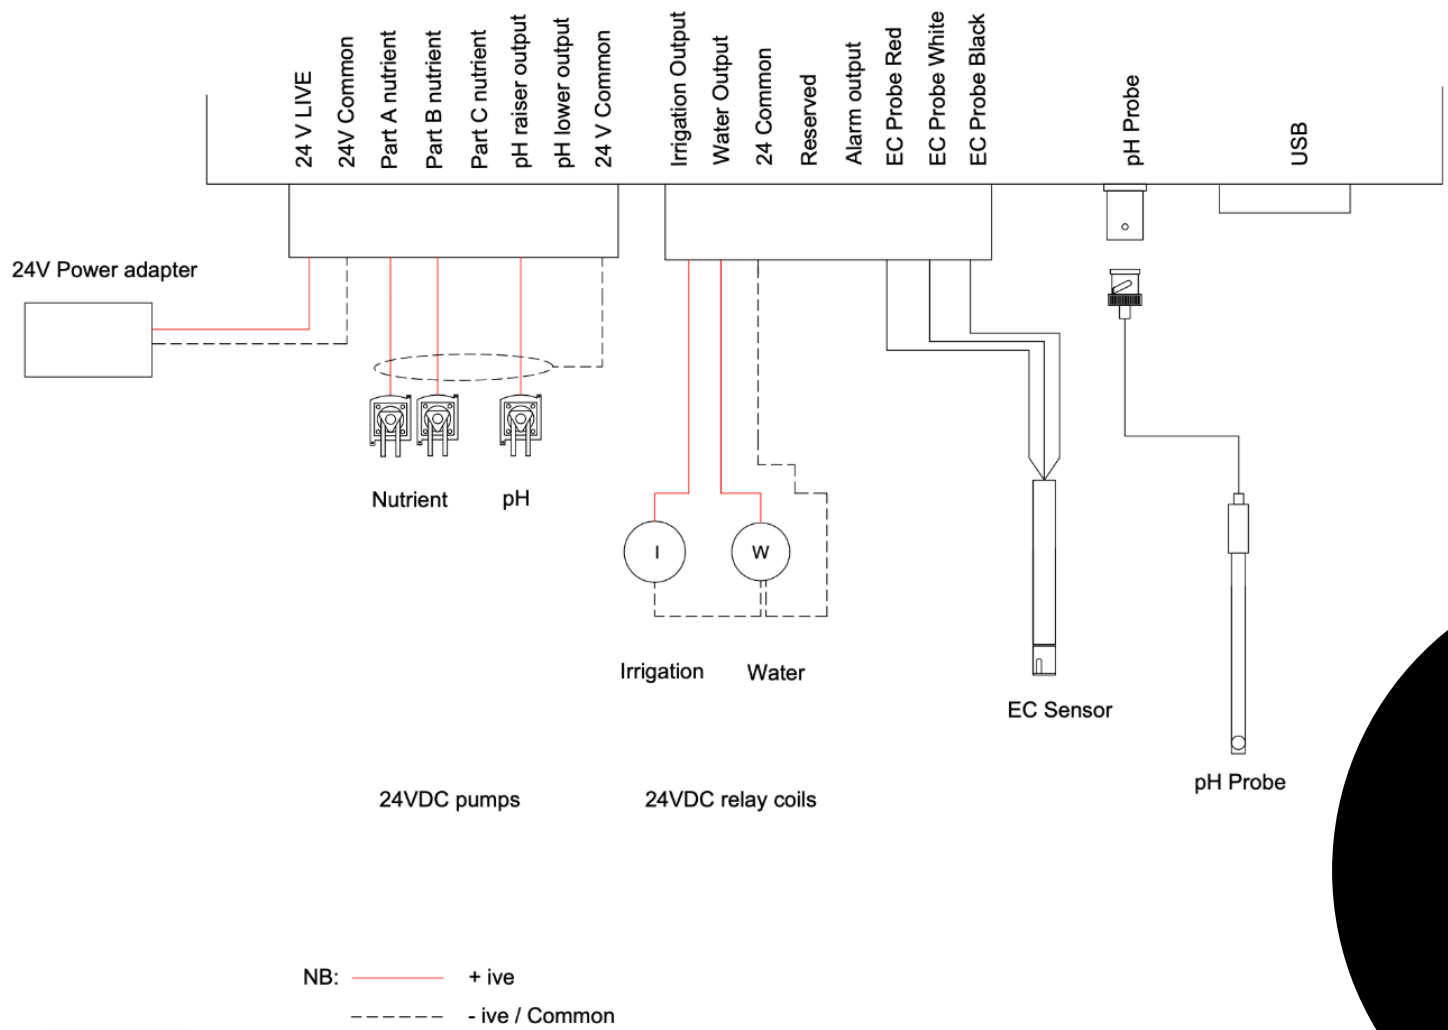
24 V LIVE
24V Common
Part A nutrient
Part B nutrient
Part C nutrient
pH raiser output
pH lower output
24 V Common
Irrigation Output
Water Output
24 Common
Reserved
Alarm output
EC Probe Red
EC Probe White
EC Probe Black
pH Probe
USB

24V Power adapter

Nutrient
pH

I
W

Irrigation
Water

EC Sensor

pH Probe

24VDC pumps
24VDC relay coils

NB: + ive
- ive / Common